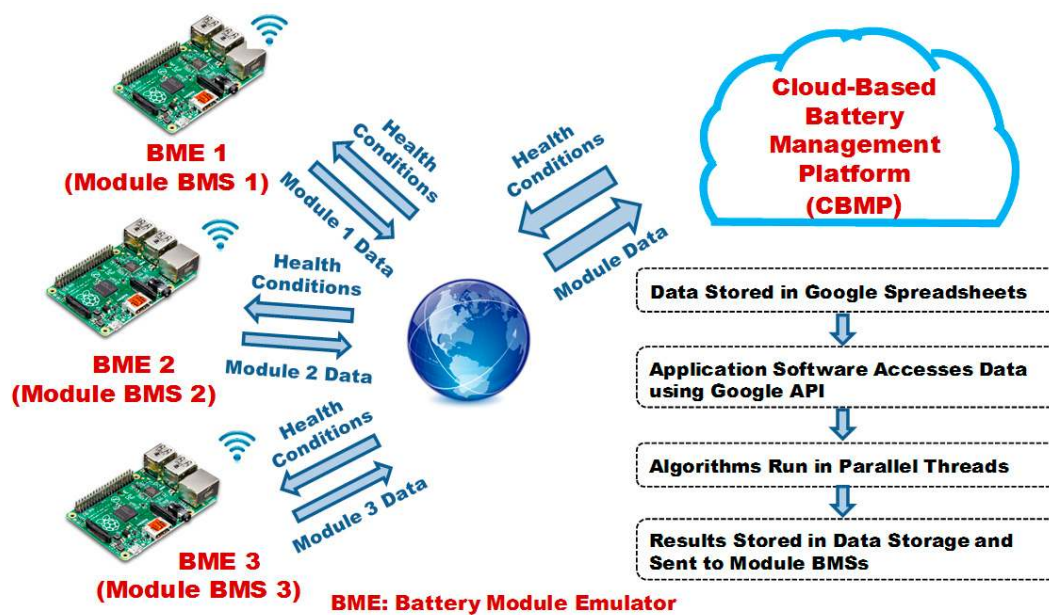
BME 1
(Module BMS 1)

Health Conditions

Module 1 Data

Health Conditions

Module Data

Cloud-Based Battery Management Platform
(CBMP)

BME 2
(Module BMS 2)

Health Conditions

Module 2 Data

Data Stored in Google Spreadsheets

Application Software Accesses Data using Google API

Algorithms Run in Parallel Threads

Results Stored in Data Storage and Sent to Module BMSs

Health Conditions

Module 3 Data

BME 3
(Module BMS 3)

BME: Battery Module Emulator